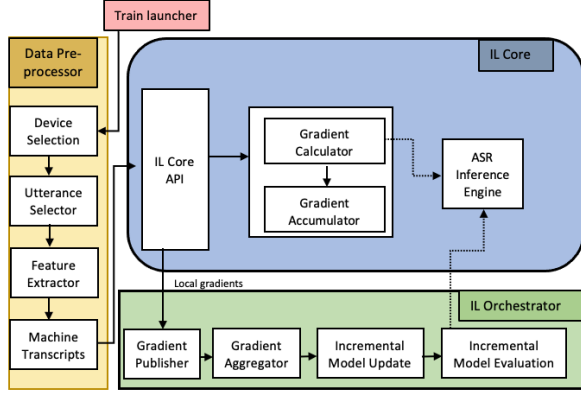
Train launcher

Data Preprocessor

Device Selection

Utterance Selector

Feature Extractor

Machine Transcripts

IL Core

IL Core API

Gradient Calculator

Gradient Accumulator

ASR Inference Engine

Local gradients

IL Orchestrator

Gradient Publisher

Gradient Aggregator

Incremental Model Update

Incremental Model Evaluation